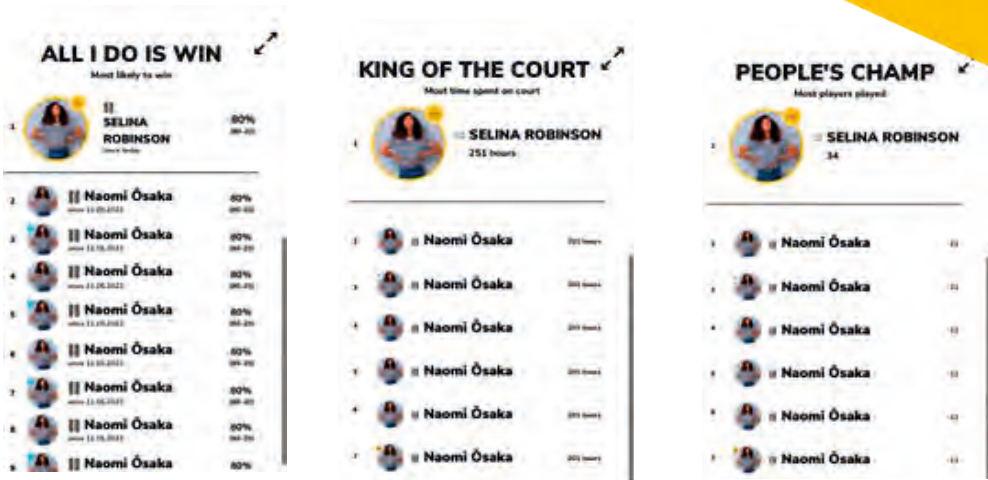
ALL I DO IS WIN
Most likely to win

1 SELINA ROBINSON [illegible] 80% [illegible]

2 Naomi Ōsaka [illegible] 80% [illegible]
3 Naomi Ōsaka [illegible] 80% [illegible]
4 Naomi Ōsaka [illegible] 80% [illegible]
5 Naomi Ōsaka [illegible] 80% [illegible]
6 Naomi Ōsaka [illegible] 80% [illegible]
7 Naomi Ōsaka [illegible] 80% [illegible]
8 Naomi Ōsaka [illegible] 80% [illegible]
9 Naomi Ōsaka 80%

KING OF THE COURT
Most time spent on court

1 SELINA ROBINSON 251 hours

2 Naomi Ōsaka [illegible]
3 Naomi Ōsaka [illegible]
4 Naomi Ōsaka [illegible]
5 Naomi Ōsaka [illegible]
6 Naomi Ōsaka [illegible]
7 Naomi Ōsaka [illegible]

PEOPLE'S CHAMP
Most players played

1 SELINA ROBINSON 34

2 Naomi Ōsaka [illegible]
3 Naomi Ōsaka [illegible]
4 Naomi Ōsaka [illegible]
5 Naomi Ōsaka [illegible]
6 Naomi Ōsaka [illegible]
7 Naomi Ōsaka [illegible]